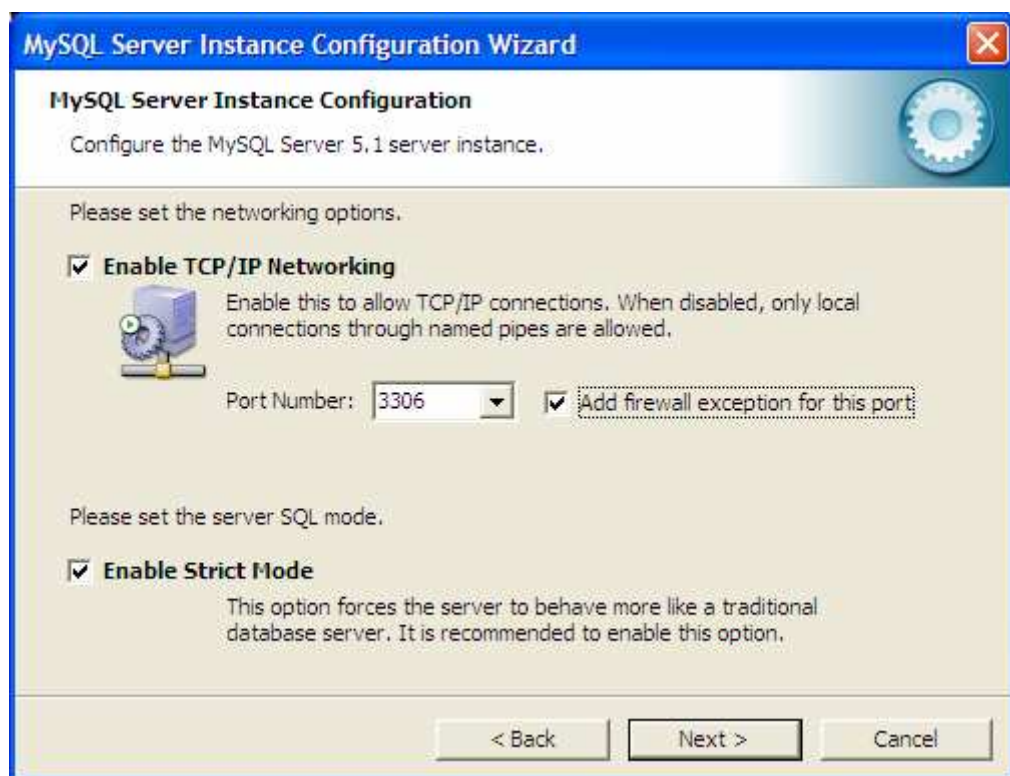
MySQL Server Instance Configuration Wizard

MySQL Server Instance Configuration

Configure the MySQL Server 5.1 server instance.

Please set the networking options.

☑ Enable TCP/IP Networking

Enable this to allow TCP/IP connections. When disabled, only local connections through named pipes are allowed.

Port Number: 3306

☑ Add firewall exception for this port

Please set the server SQL mode.

☑ Enable Strict Mode

This option forces the server to behave more like a traditional database server. It is recommended to enable this option.

< Back

Next >

Cancel